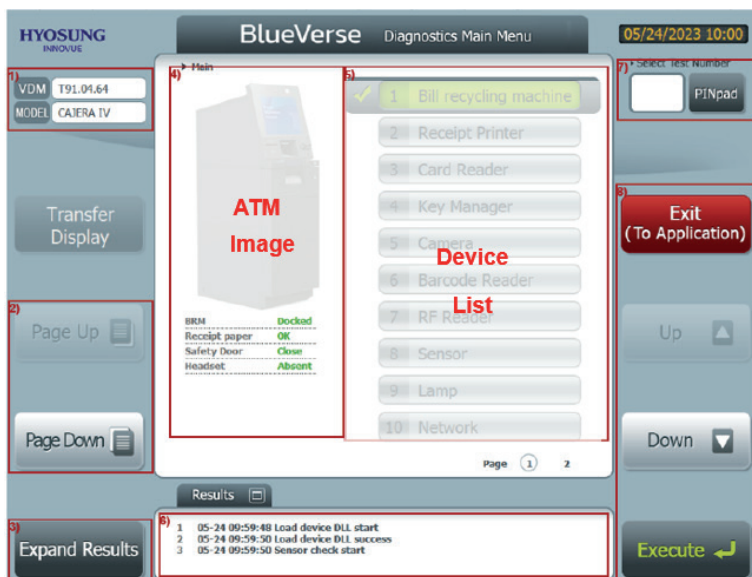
HYOSUNG
INNOVUE

BlueVerse Diagnostics Main Menu

05/24/2023 10:00

1)
VDM T91.04.64
MODEL CAJERA IV

Transfer Display

2)
Page Up

Page Down

3)
Expand Results

▸ Main
4)
ATM Image

| BRM | Docked |
|---|---|
| Receipt paper | OK |
| Safety Door | Close |
| Headset | Absent |

5)
1 Bill recycling machine
2 Receipt Printer
3 Card Reader
4 Key Manager
5 Camera
6 Barcode Reader
7 RF Reader
8 Sensor
9 Lamp
10 Network

Device List

Page 1 2

Results

6)
1 05-24 09:59:48 Load device DLL start
2 05-24 09:59:50 Load device DLL success
3 05-24 09:59:50 Sensor check start

7) Select Test Number
PINpad

8)
Exit (To Application)

Up

Down

Execute